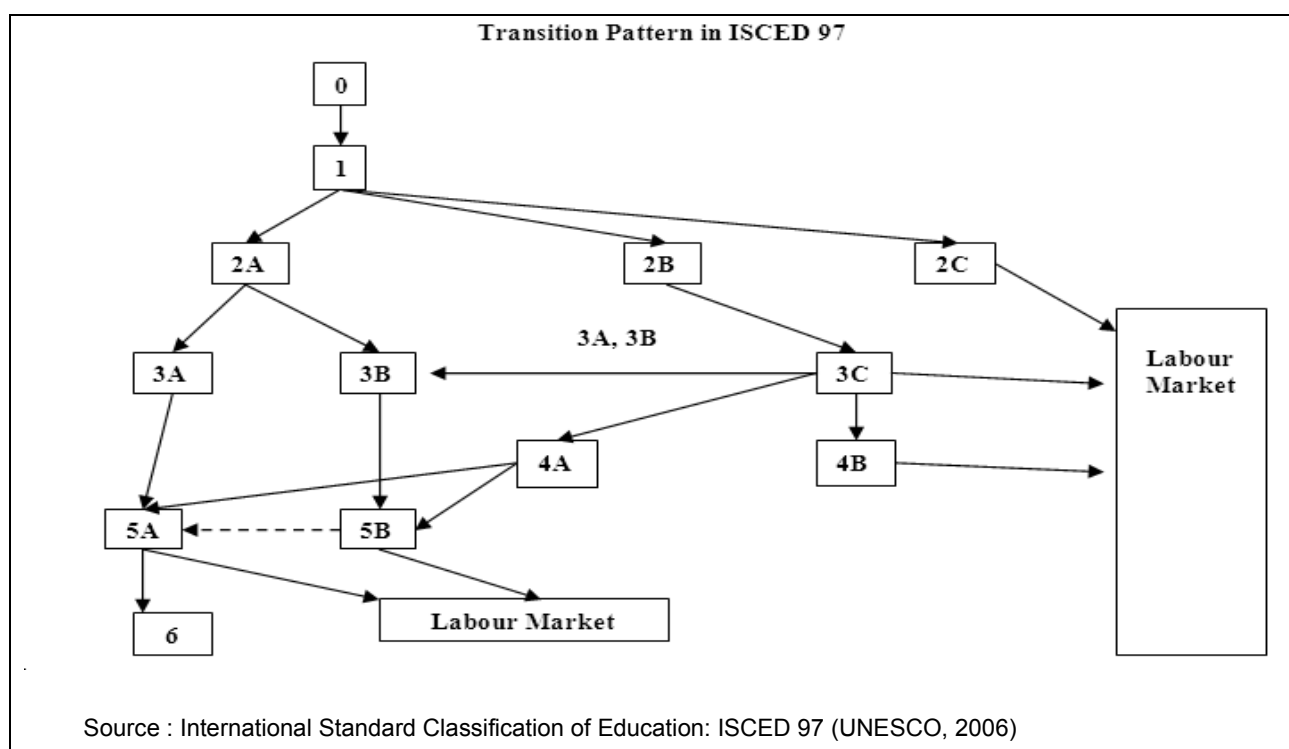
Transition Pattern in ISCED 97

0

1

2A

2B

2C

3A, 3B

3A

3B

3C

Labour Market

4A

4B

5A

5B

6

Labour Market

Source : International Standard Classification of Education: ISCED 97 (UNESCO, 2006)